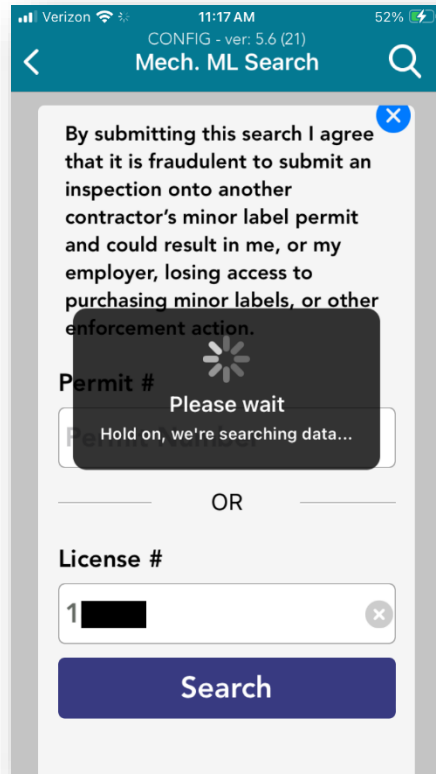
Verizon 11:17 AM 52%

CONFIG - ver: 5.6 (21)
Mech. ML Search

By submitting this search I agree that it is fraudulent to submit an inspection onto another contractor's minor label permit and could result in me, or my employer, losing access to purchasing minor labels, or other enforcement action.

Please wait
Hold on, we're searching data...

Permit #

Pe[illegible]

OR

License #

1

Search